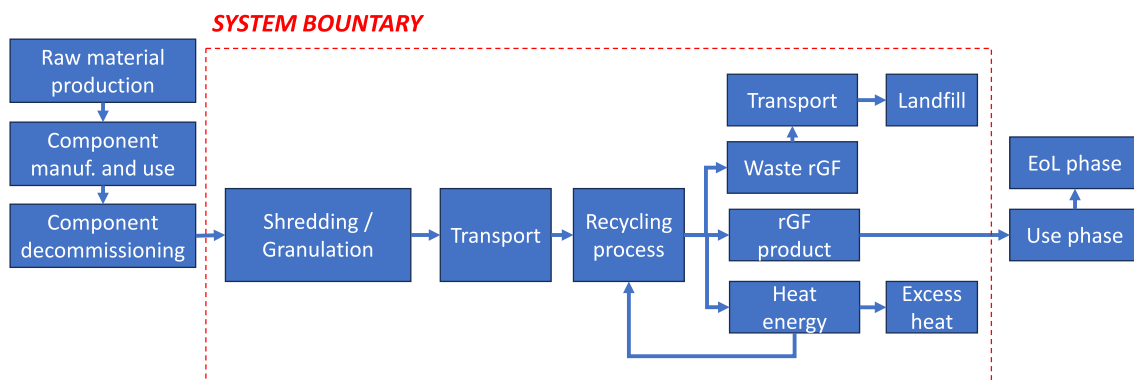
SYSTEM BOUNTARY

Raw material production

Component manuf. and use

Component decommissioning

Shredding / Granulation

Transport

Recycling process

Transport

Landfill

Waste rGF

rGF product

Heat energy

Excess heat

EoL phase

Use phase